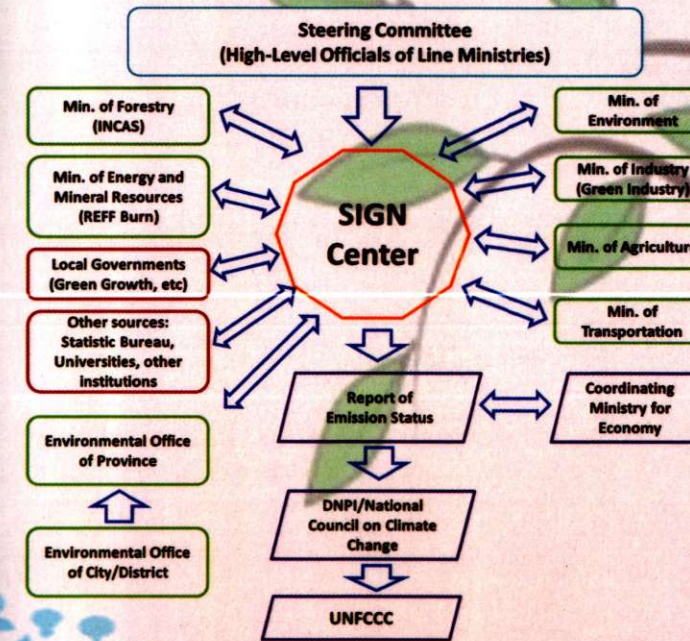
Steering Committee
(High-Level Officials of Line Ministries)

Min. of Forestry
(INCAS)

Min. of Energy and
Mineral Resources
(REFF Burn)

Local Governments
(Green Growth, etc)

Other sources:
Statistic Bureau,
Universities, other
institutions

Environmental Office
of Province

Environmental Office
of City/District

SIGN
Center

Min. of
Environment

Min. of Industry
(Green Industry)

Min. of Agricultur

Min. of
Transportation

Report of
Emission Status

Coordinating
Ministry for
Economy

DNPI/National
Council on Climate
Change

UNFCCC